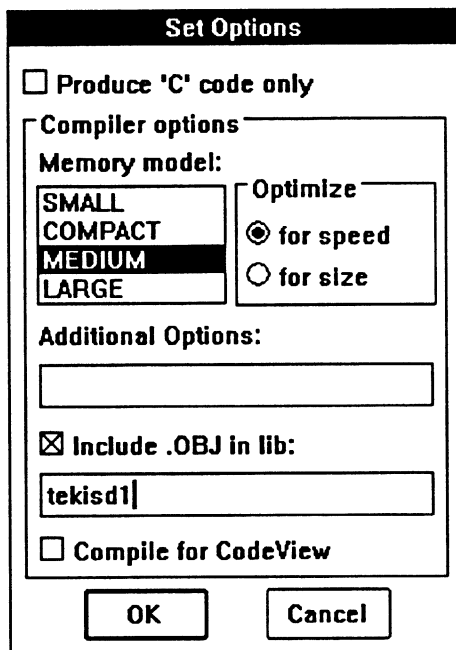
Set Options

☐ Produce 'C' code only

Compiler options

Memory model:

SMALL
COMPACT
MEDIUM
LARGE

Optimize

◉ for speed
○ for size

Additional Options:

☒ Include .OBJ in lib:

tekisd1

☐ Compile for CodeView

OK

Cancel